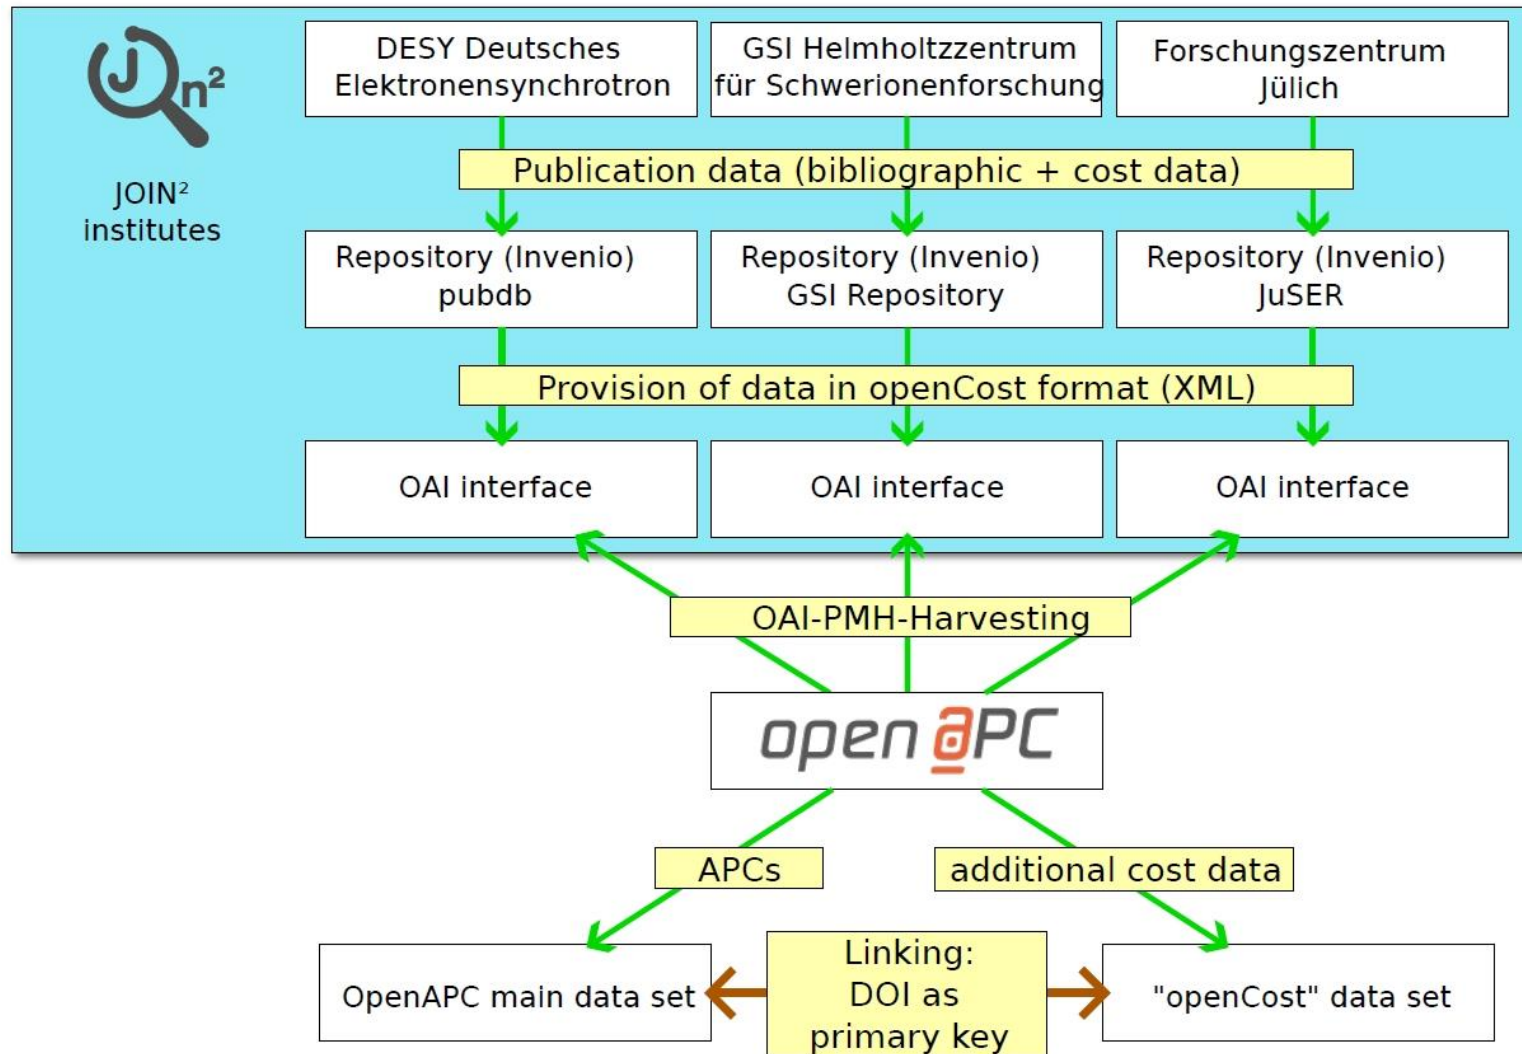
J n²

JOIN²
institutes

DESY Deutsches Elektronensynchrotron

GSI Helmholtzzentrum für Schwerionenforschung

Forschungszentrum Jülich

Publication data (bibliographic + cost data)

Repository (Invenio) pubdb

Repository (Invenio) GSI Repository

Repository (Invenio) JuSER

Provision of data in openCost format (XML)

OAI interface

OAI interface

OAI interface

OAI-PMH-Harvesting

open APC

APCs

additional cost data

OpenAPC main data set

Linking: DOI as primary key

"openCost" data set